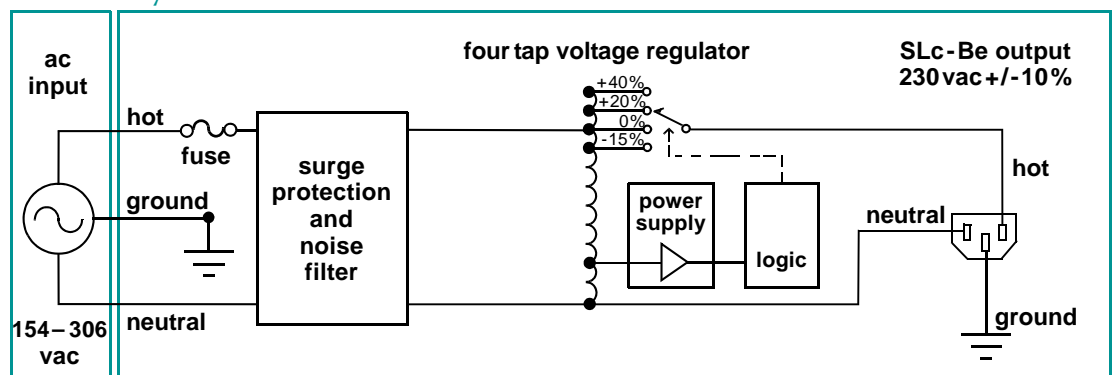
ac input

hot

fuse

ground

154 – 306 vac

neutral

surge protection and noise filter

four tap voltage regulator

+40%
+20%
0%
-15%

power supply

logic

SLc-Be output
230 vac +/-10%

hot

neutral

ground